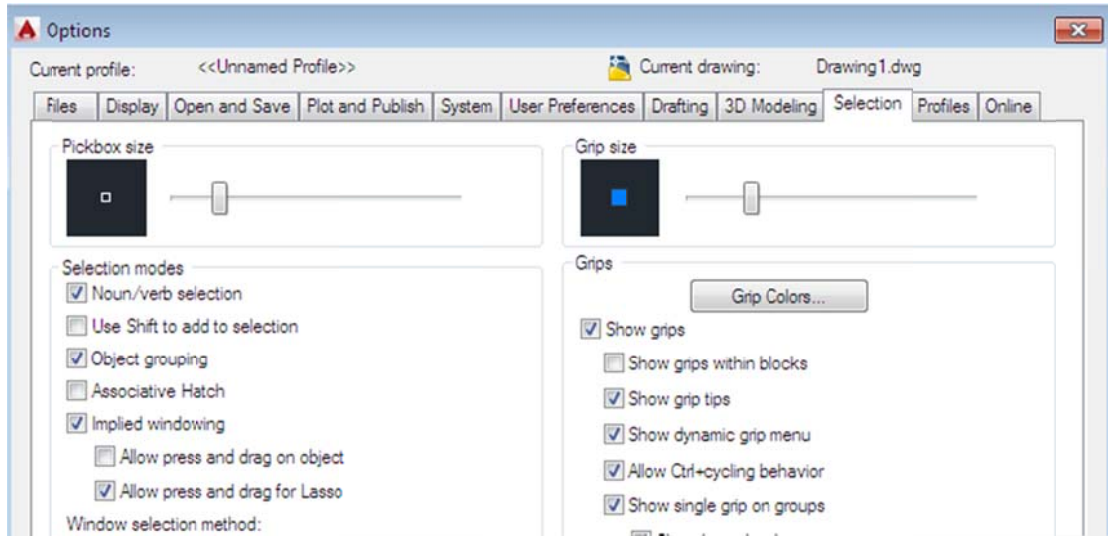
Options

Current profile: <<Unnamed Profile>>

Current drawing: Drawing1.dwg

Files | Display | Open and Save | Plot and Publish | System | User Preferences | Drafting | 3D Modeling | Selection | Profiles | Online

Pickbox size

Grip size

Selection modes

Noun/verb selection

Use Shift to add to selection

Object grouping

Associative Hatch

Implied windowing

Allow press and drag on object

Allow press and drag for Lasso

Window selection method:

Grips

Grip Colors...

Show grips

Show grips within blocks

Show grip tips

Show dynamic grip menu

Allow Ctrl+cycling behavior

Show single grip on groups

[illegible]